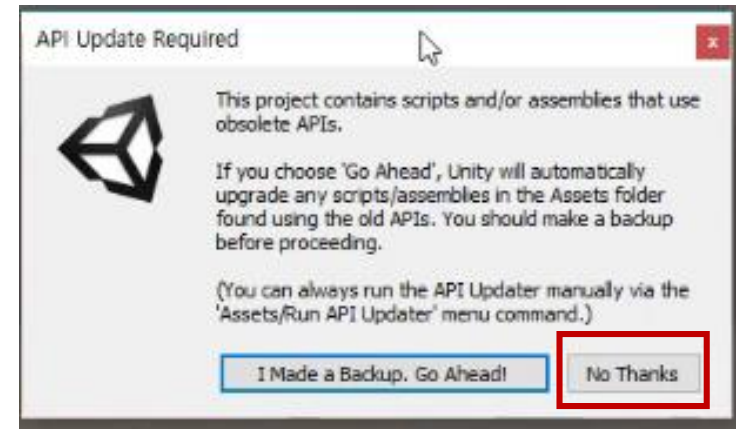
API Update Required

x

This project contains scripts and/or assemblies that use obsolete APIs.

If you choose 'Go Ahead', Unity will automatically upgrade any scripts/assemblies in the Assets folder found using the old APIs. You should make a backup before proceeding.

(You can always run the API Updater manually via the 'Assets/Run API Updater' menu command.)

I Made a Backup. Go Ahead!

No Thanks